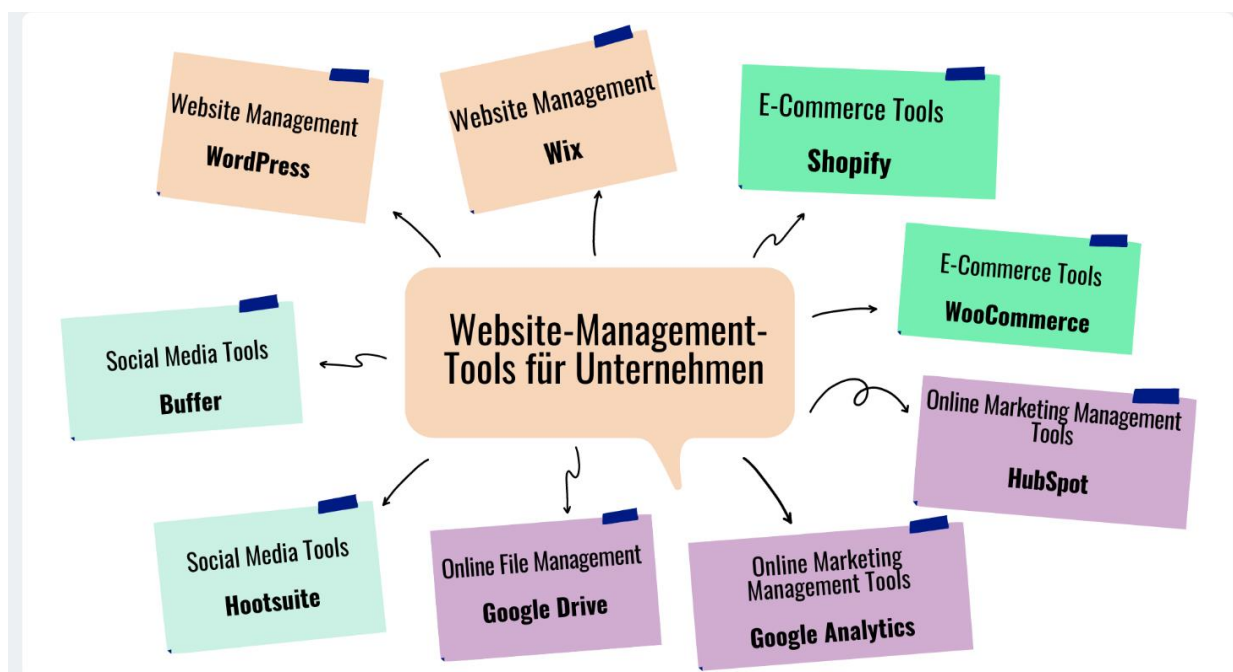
Website-Management-Tools für Unternehmen

Website Management
WordPress

Website Management
Wix

E-Commerce Tools
Shopify

E-Commerce Tools
WooCommerce

Online Marketing Management Tools
HubSpot

Online Marketing Management Tools
Google Analytics

Online File Management
Google Drive

Social Media Tools
Hootsuite

Social Media Tools
Buffer